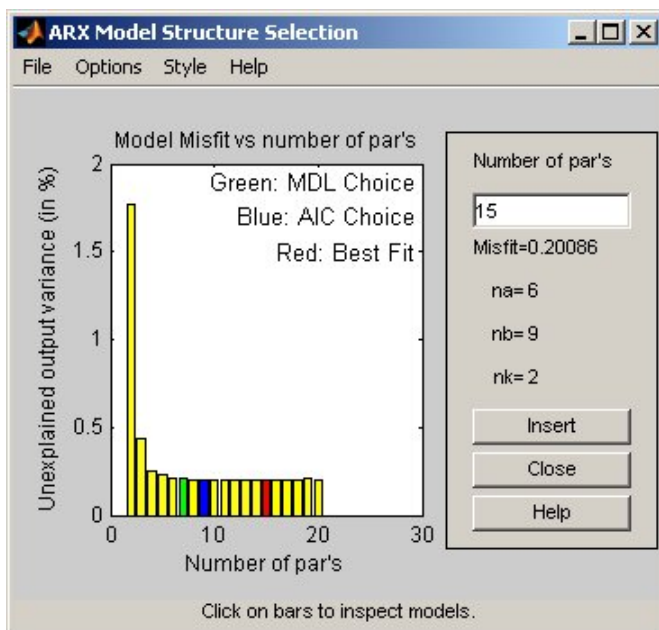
ARX Model Structure Selection

File Options Style Help

Model Misfit vs number of par's

Green: MDL Choice

Blue: AIC Choice

Red: Best Fit

Unexplained output variance (in %)

2

1.5

1

0.5

0

0

10

20

30

Number of par's

Number of par's

15

Misfit=0.20086

na= 6

nb= 9

nk= 2

Insert

Close

Help

Click on bars to inspect models.